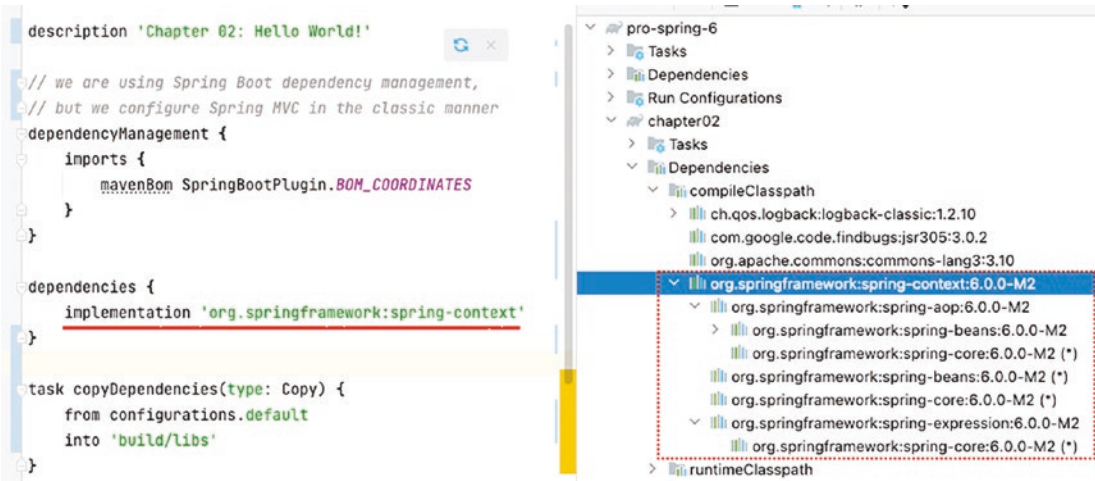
description 'Chapter 02: Hello World!'

// we are using Spring Boot dependency management,
// but we configure Spring MVC in the classic manner
dependencyManagement {
    imports {
        mavenBom SpringBootPlugin.BOM_COORDINATES
    }
}

dependencies {
    implementation 'org.springframework:spring-context'
}

task copyDependencies(type: Copy) {
    from configurations.default
    into 'build/libs'
}

pro-spring-6
Tasks
Dependencies
Run Configurations
chapter02
Tasks
Dependencies
compileClasspath
ch.qos.logback:logback-classic:1.2.10
com.google.code.findbugs:jsr305:3.0.2
org.apache.commons:commons-lang3:3.10
org.springframework:spring-context:6.0.0-M2
org.springframework:spring-aop:6.0.0-M2
org.springframework:spring-beans:6.0.0-M2
org.springframework:spring-core:6.0.0-M2 (*)
org.springframework:spring-beans:6.0.0-M2 (*)
org.springframework:spring-core:6.0.0-M2 (*)
org.springframework:spring-expression:6.0.0-M2
org.springframework:spring-core:6.0.0-M2 (*)
runtimeClasspath